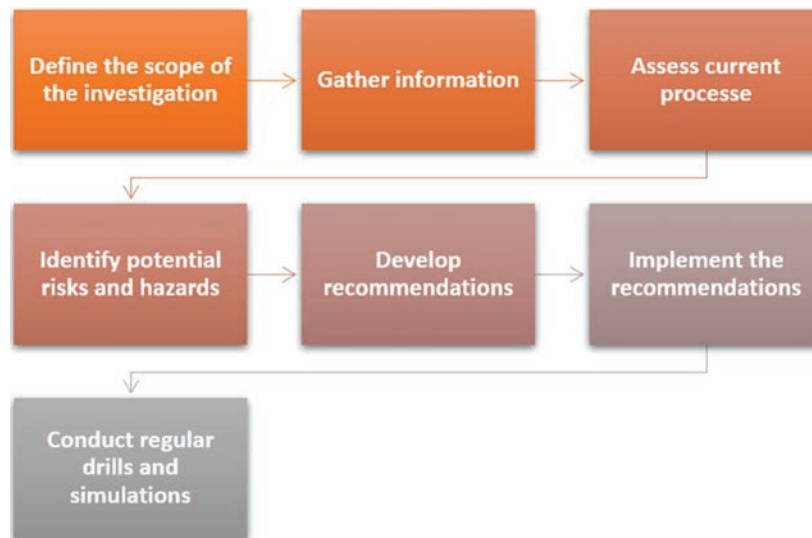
Define the scope of the investigation

Gather information

Assess current processe

Identify potential risks and hazards

Develop recommendations

Implement the recommendations

Conduct regular drills and simulations